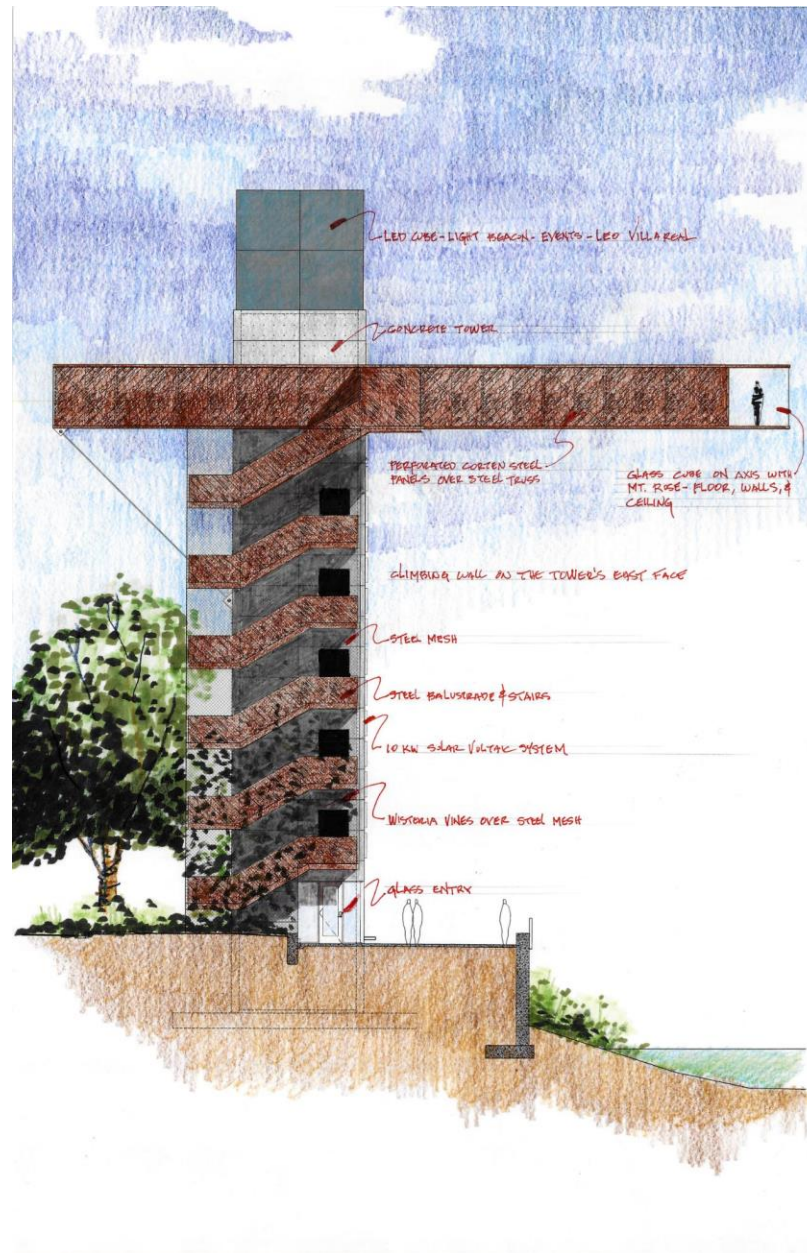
LED CUBE - LIGHT BEACON - EVENTS - LEO VILLAREAL

CONCRETE TOWER

PERFORATED CORTEN STEEL PANELS OVER STEEL TRUSS

GLASS CUBE ON AXIS WITH MT. RISE - FLOOR, WALLS, & CEILING

CLIMBING WALL ON THE TOWER'S EAST FACE

STEEL MESH

STEEL BALUSTRADE & STAIRS

10 KW SOLAR VOLTAIC SYSTEM

WISTORIA VINES OVER STEEL MESH

GLASS ENTRY